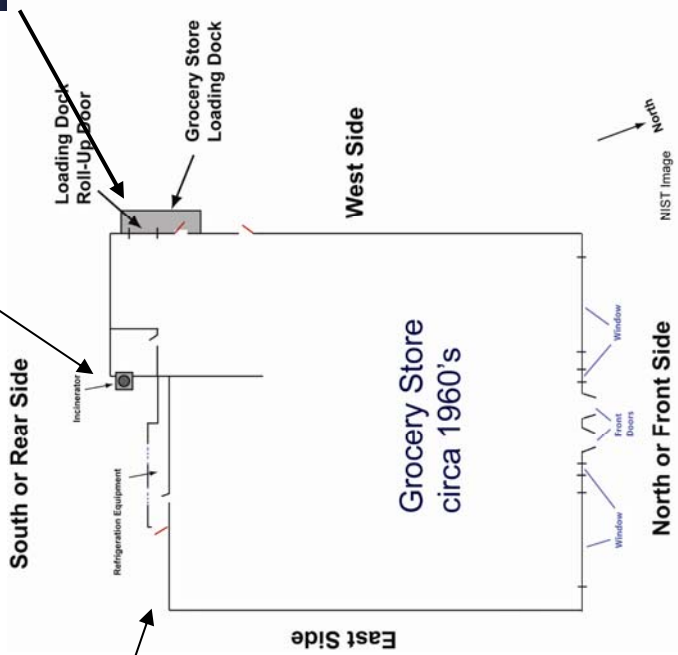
Loading Dock Roll-Up Door

Grocery Store Loading Dock

West Side

North

NIST Image

South or Rear Side

Incinerator

Refrigeration Equipment

Grocery Store circa 1960's

Window

Front Doors

Window

North or Front Side

East Side